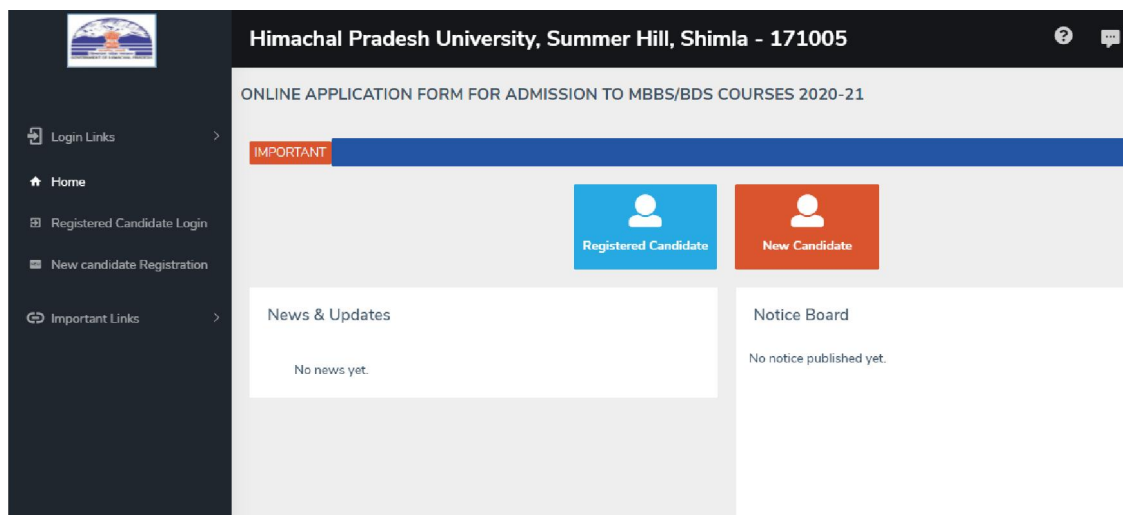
Himachal Pradesh University, Summer Hill, Shimla - 171005

ONLINE APPLICATION FORM FOR ADMISSION TO MBBS/BDS COURSES 2020-21

Login Links

Home

Registered Candidate Login

New candidate Registration

Important Links

IMPORTANT

Registered Candidate

New Candidate

News & Updates

No news yet.

Notice Board

No notice published yet.